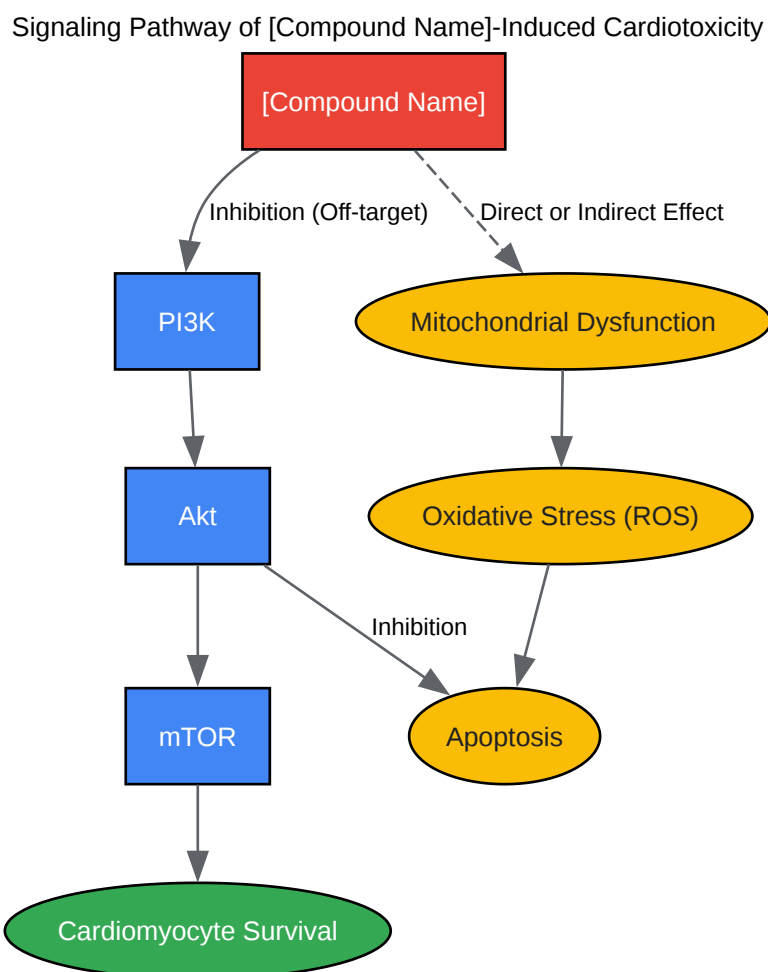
Signaling Pathway of [Compound Name]-Induced Cardiotoxicity

[Compound Name]

Inhibition (Off-target)

Direct or Indirect Effect

PI3K

Mitochondrial Dysfunction

Akt

Oxidative Stress (ROS)

Inhibition

mTOR

Apoptosis

Cardiomyocyte Survival